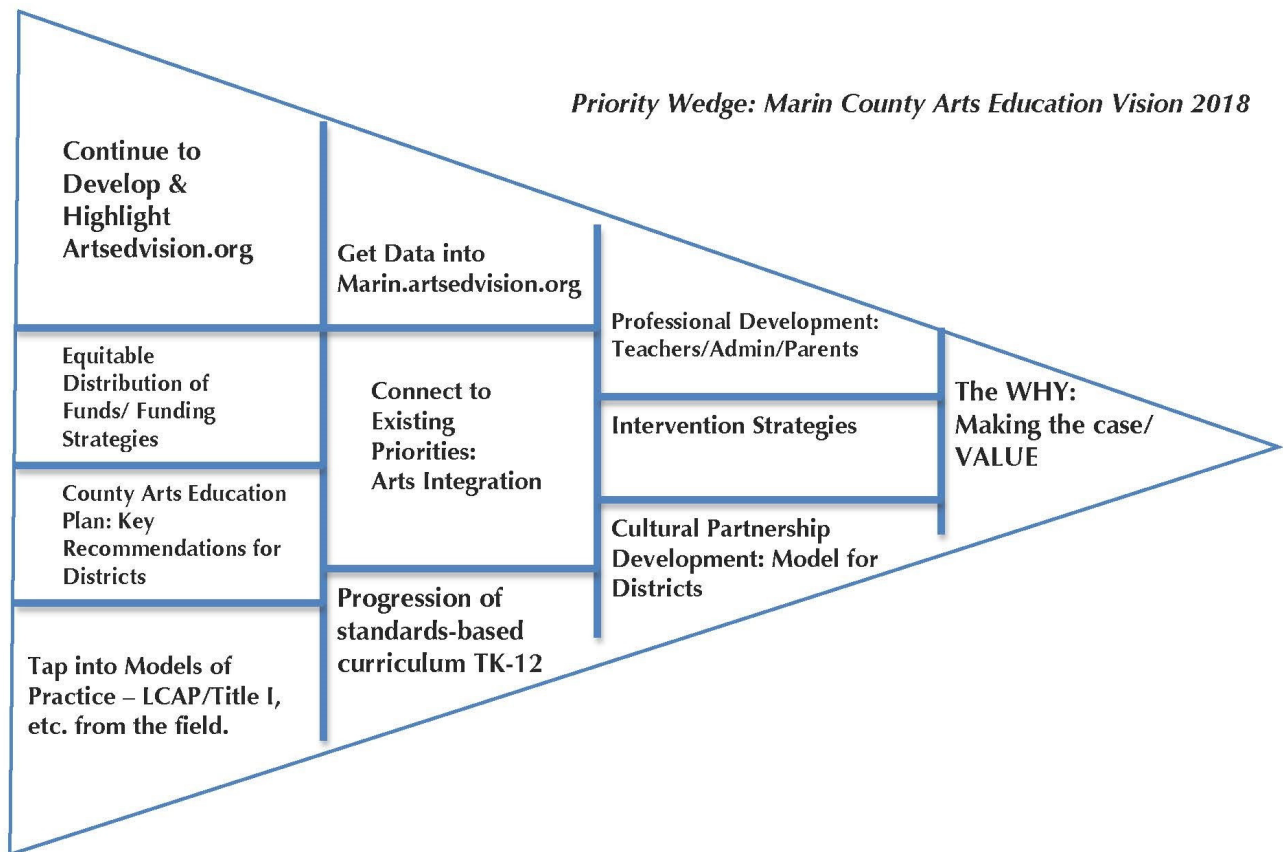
Priority Wedge: Marin County Arts Education Vision 2018

Continue to Develop & Highlight Artsedvision.org

Equitable Distribution of Funds/ Funding Strategies

County Arts Education Plan: Key Recommendations for Districts

Tap into Models of Practice – LCAP/Title I, etc. from the field.

Get Data into Marin.artsedvision.org

Connect to Existing Priorities: Arts Integration

Progression of standards-based curriculum TK-12

Professional Development: Teachers/Admin/Parents

Intervention Strategies

Cultural Partnership Development: Model for Districts

The WHY: Making the case/ VALUE